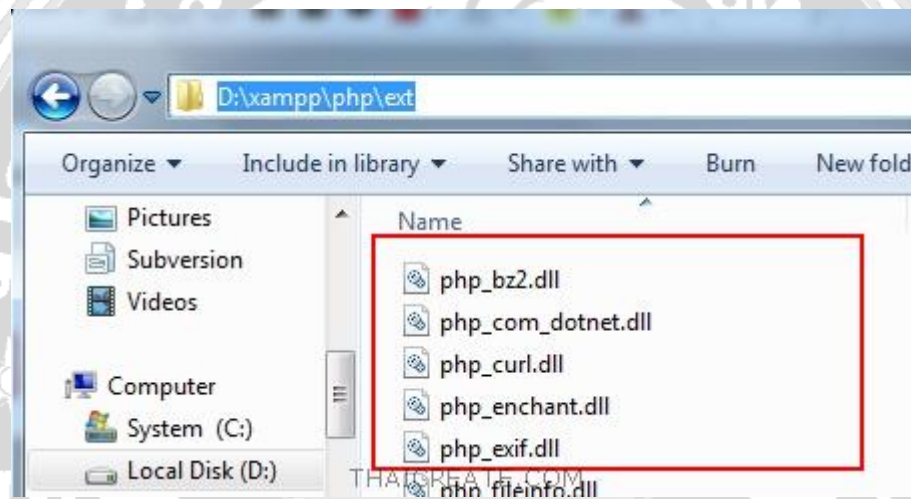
D:\xampp\php\ext

Organize ▾ Include in library ▾ Share with ▾ Burn New fold

Pictures
Subversion
Videos

Computer
System (C:)
Local Disk (D:)

Name

php_bz2.dll
php_com_dotnet.dll
php_curl.dll
php_enchant.dll
php_exif.dll
php_fileinfo.dll

THAICREATE.COM